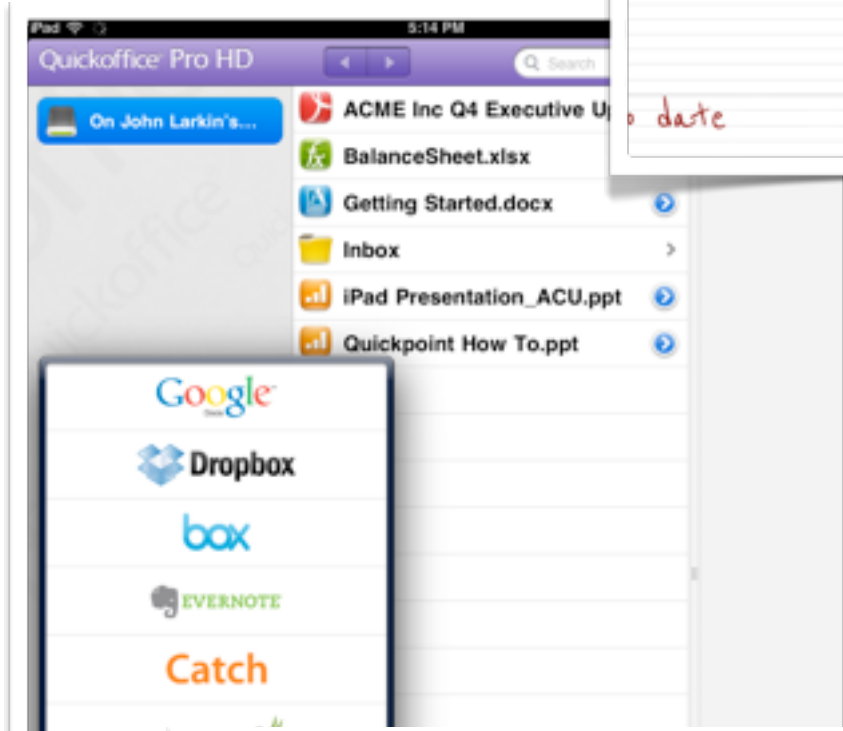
iPad 5:14 PM

Quickoffice Pro HD

Search

On John Larkin's...

ACME Inc Q4 Executive Up

BalanceSheet.xlsx

Getting Started.docx

Inbox

iPad Presentation_ACU.ppt

Quickpoint How To.ppt

o date

Google Docs

Dropbox

box

EVERNOTE

Catch